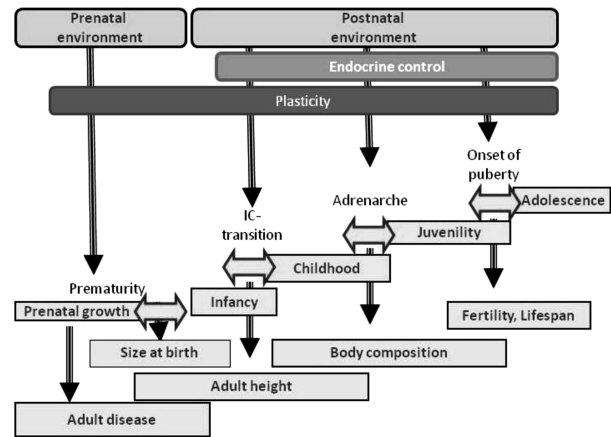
Prenatal environment

Postnatal environment

Endocrine control

Plasticity

Onset of puberty

Adrenarche

Adolescence

IC-transition

Juvenility

Childhood

Prematurity

Prenatal growth

Infancy

Fertility, Lifespan

Size at birth

Body composition

Adult height

Adult disease